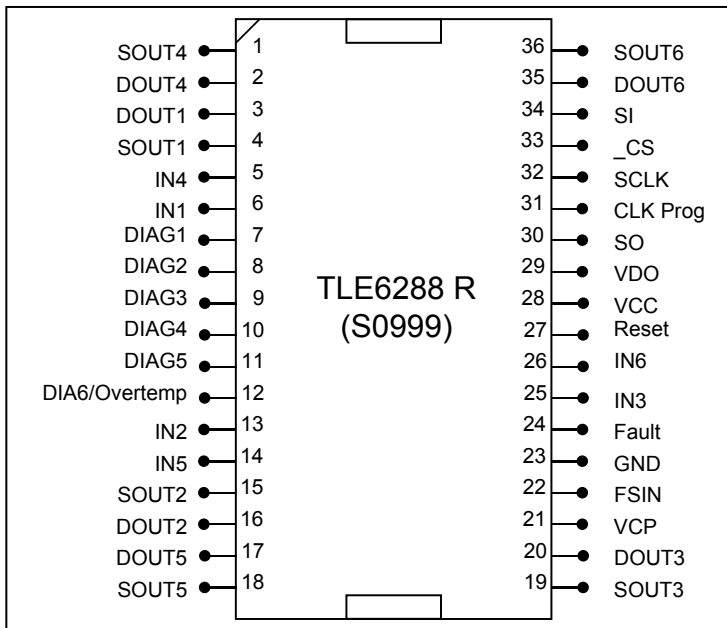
SOUT4 1
DOUT4 2
DOUT1 3
SOUT1 4
IN4 5
IN1 6
DIAG1 7
DIAG2 8
DIAG3 9
DIAG4 10
DIAG5 11
DIA6/Overtemp 12
IN2 13
IN5 14
SOUT2 15
DOUT2 16
DOUT5 17
SOUT5 18

TLE6288 R
(S0999)

36 SOUT6
35 DOUT6
34 SI
33 _CS
32 SCLK
31 CLK Prog
30 SO
29 VDO
28 VCC
27 Reset
26 IN6
25 IN3
24 Fault
23 GND
22 FSIN
21 VCP
20 DOUT3
19 SOUT3